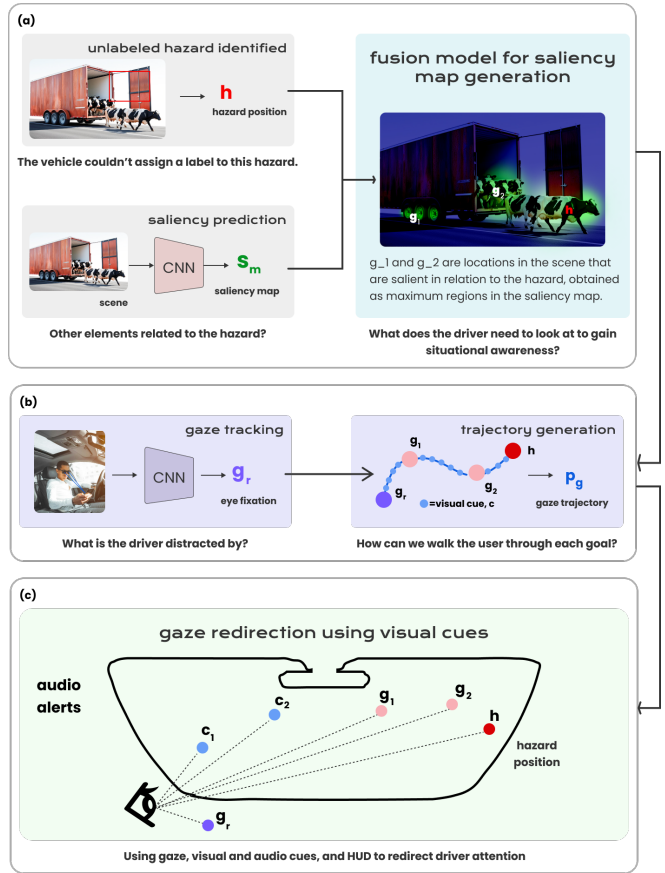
(a)

unlabeled hazard identified

h
hazard position

The vehicle couldn't assign a label to this hazard.

saliency prediction

CNN

$s_m$

scene

saliency map

Other elements related to the hazard?

fusion model for saliency map generation

$g_1$ $g_2$ h

g_1 and g_2 are locations in the scene that are salient in relation to the hazard, obtained as maximum regions in the saliency map.

What does the driver need to look at to gain situational awareness?

(b)

gaze tracking

CNN

$g_r$
eye fixation

What is the driver distracted by?

trajectory generation

$g_1$ h $g_r$ $g_2$

=visual cue, c

$p_g$
gaze trajectory

How can we walk the user through each goal?

(c)

gaze redirection using visual cues

audio alerts

$c_2$ $g_1$ $g_2$ h $c_1$

hazard position

$g_r$

Using gaze, visual and audio cues, and HUD to redirect driver attention